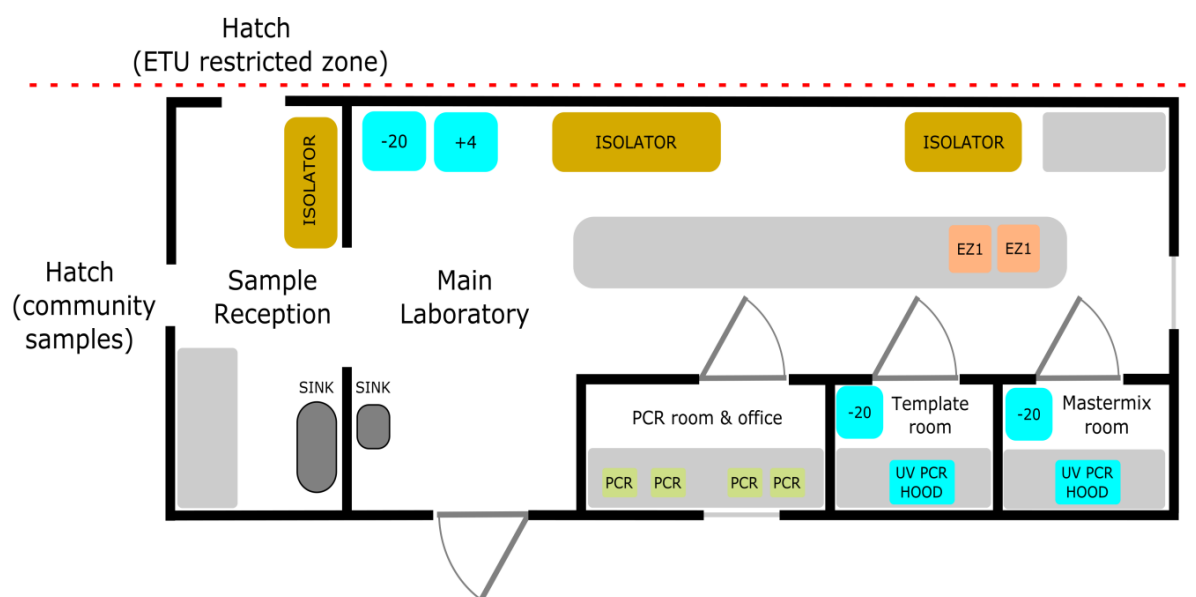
Hatch
(ETU restricted zone)

ISOLATOR

-20

+4

ISOLATOR

ISOLATOR

EZ1

EZ1

Hatch
(community samples)

Sample Reception

Main Laboratory

SINK

SINK

PCR room & office

PCR

PCR

PCR

PCR

-20

Template room

UV PCR HOOD

-20

Mastermix room

UV PCR HOOD